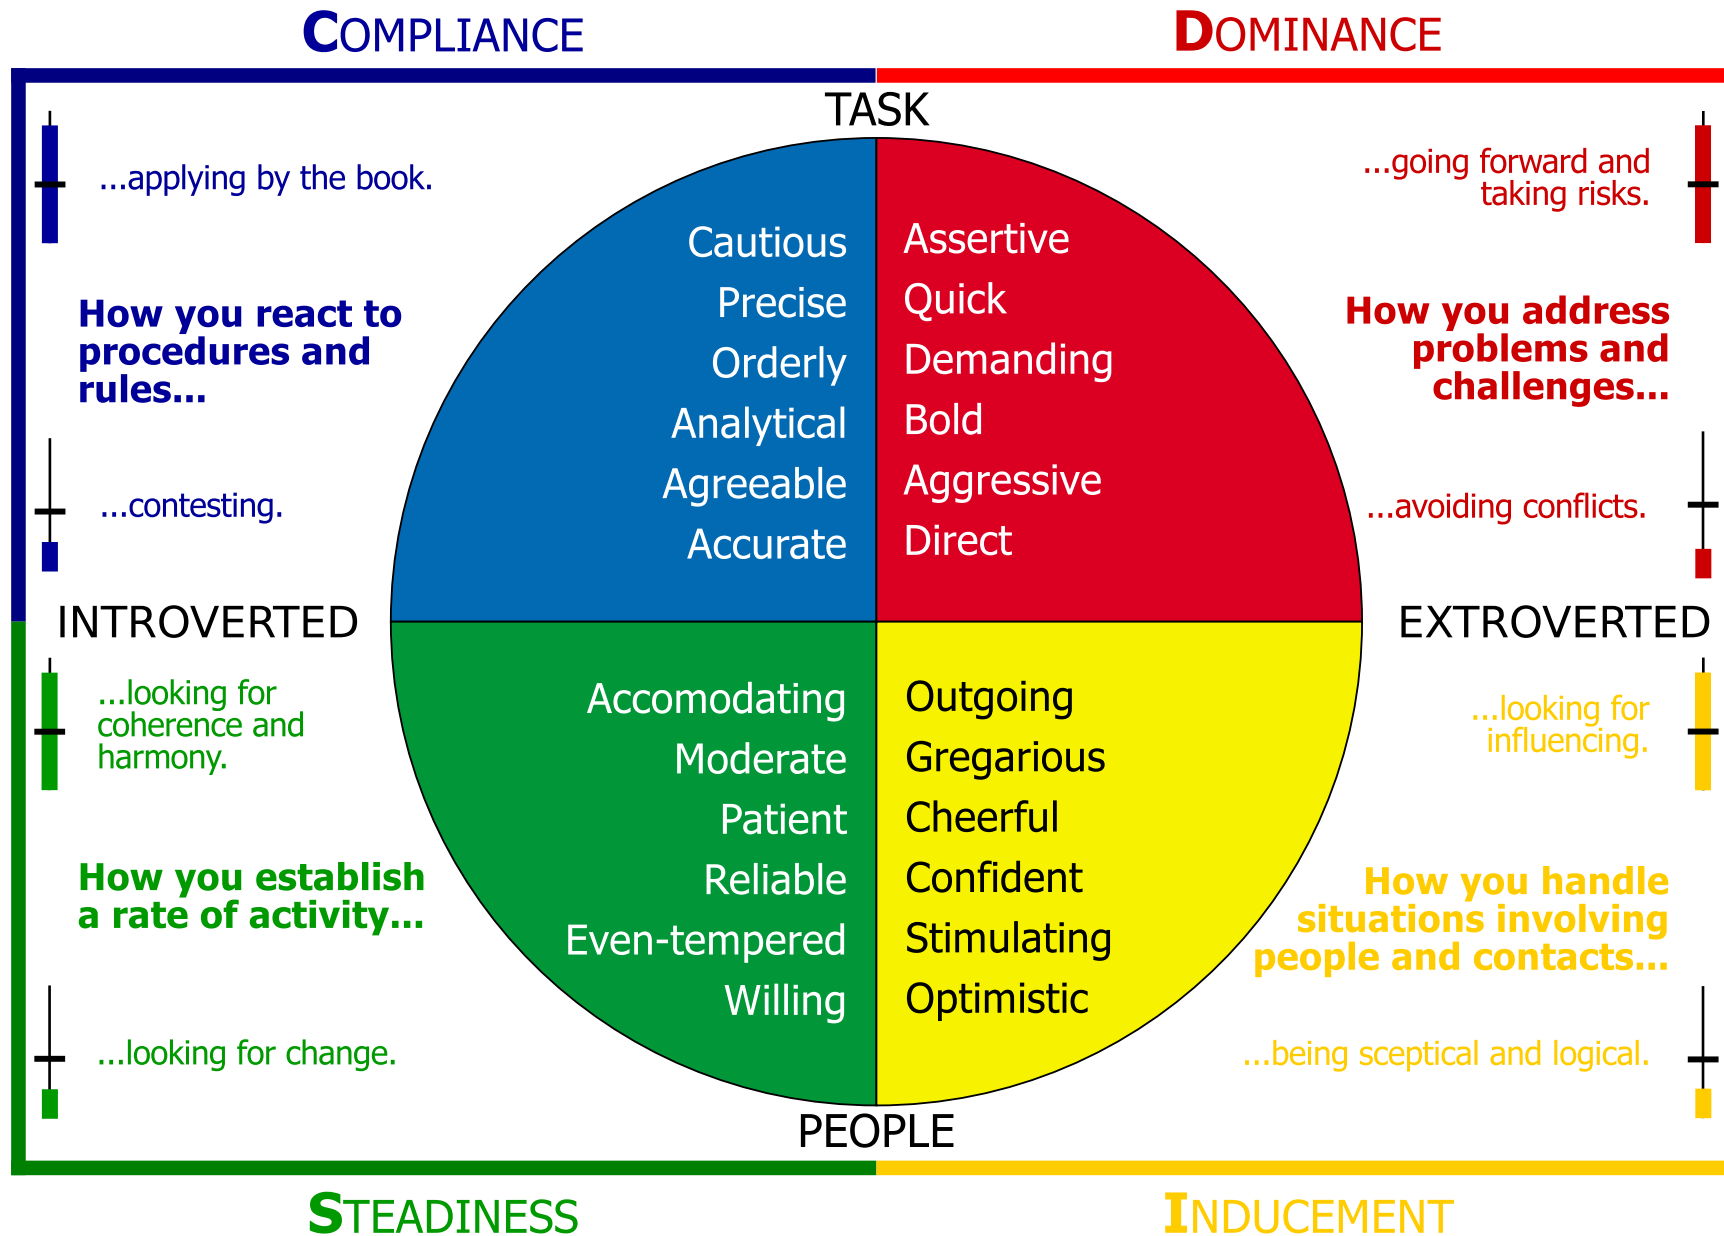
COMPLIANCE

DOMINANCE

TASK

...applying by the book.

How you react to procedures and rules...

...contesting.

Cautious
Precise
Orderly
Analytical
Agreeable
Accurate

Assertive
Quick
Demanding
Bold
Aggressive
Direct

...going forward and taking risks.

How you address problems and challenges...

...avoiding conflicts.

INTROVERTED

EXTROVERTED

...looking for coherence and harmony.

How you establish a rate of activity...

...looking for change.

Accomodating
Moderate
Patient
Reliable
Even-tempered
Willing

Outgoing
Gregarious
Cheerful
Confident
Stimulating
Optimistic

...looking for influencing.

How you handle situations involving people and contacts...

...being sceptical and logical.

PEOPLE

STEADINESS

INDUCEMENT